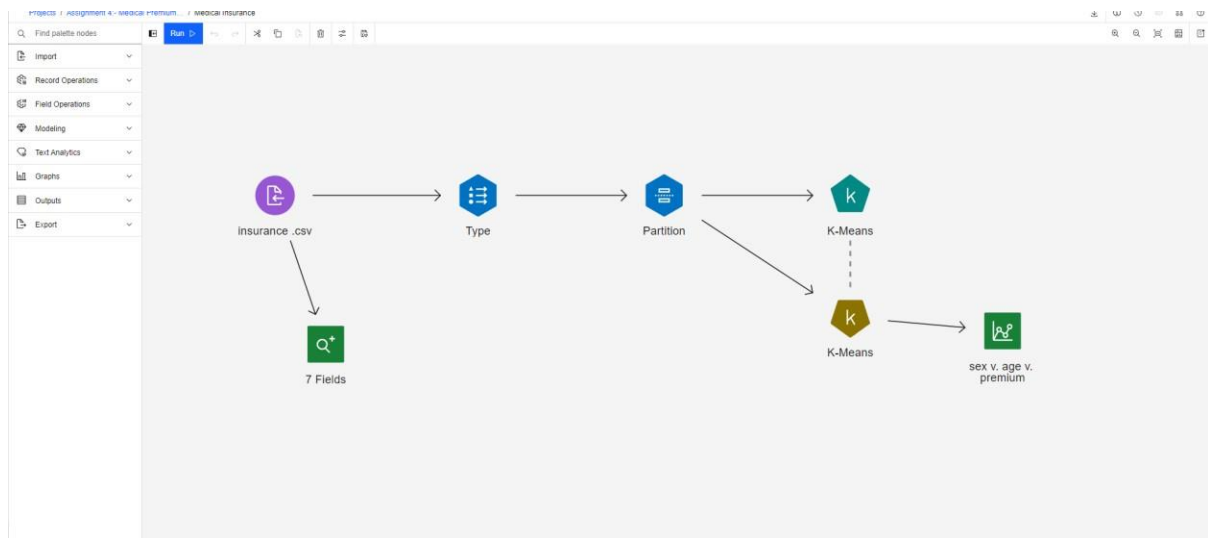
Projects / Assignment 4 - Medical Premium / Medical insurance

Find palette nodes

Run

Import
Record Operations
Field Operations
Modeling
Text Analytics
Graphs
Outputs
Export

insurance .csv

Type

Partition

K-Means

7 Fields

K-Means

sex v. age v. premium